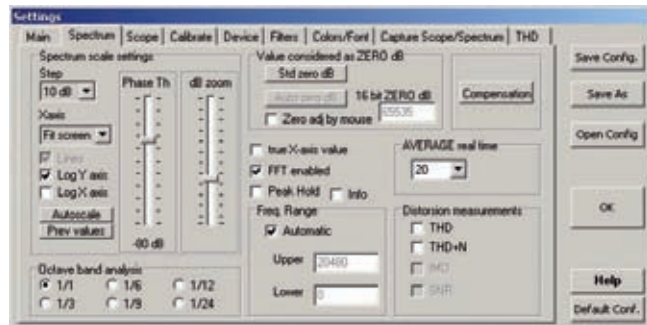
Settings

Main | Spectrum | Scope | Calibrate | Device | Filters | Colors/Font | Capture Scope/Spectrum | THD

Spectrum scale settings
Step
10 dB
Xaxis
Fit screen
Lines
Log Y axis
Log X axis
Autoscale
Prev values
Phase Th
dB zoom
-80 dB

Value considered as ZERO dB
Std zero dB
Auto zero dB
16 bit ZERO dB
65535
Zero adj by mouse

Compensation

true X-axis value
FFT enabled
Peak Hold
Info

AVERAGE real time
20

Freq. Range
Automatic
Upper 20480
Lower 0

Distorsion measurements
THD
THD+N
IMD
SNR

Octave band analysis
1/1
1/6
1/12
1/3
1/9
1/24

Save Config.
Save As
Open Config
OK
Help
Default Conf.